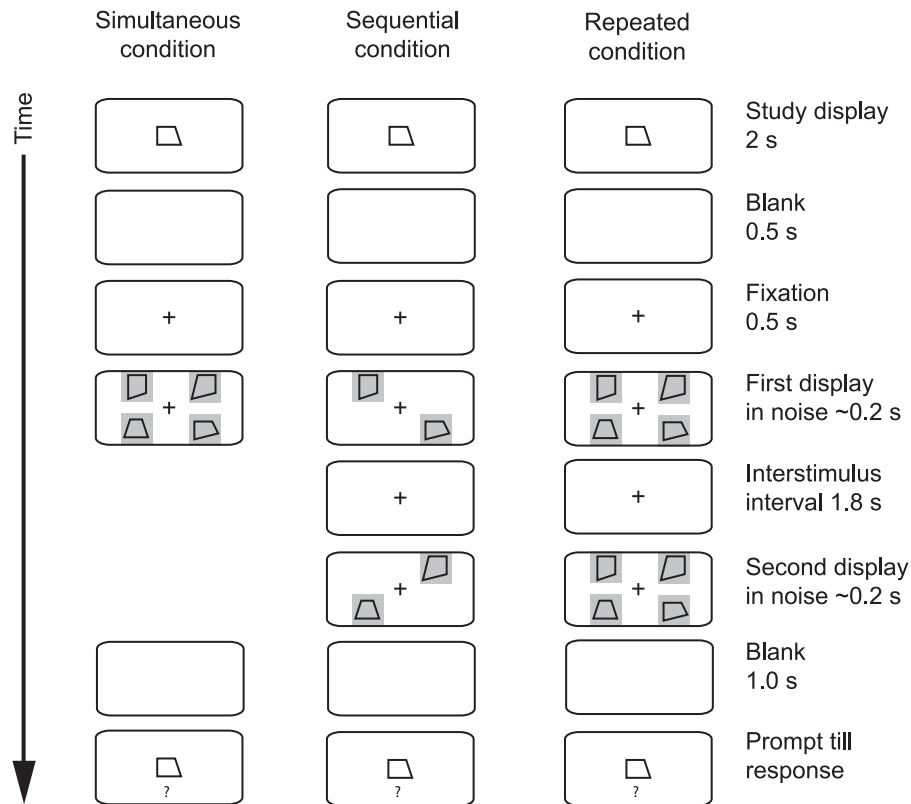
Simultaneous condition

Sequential condition

Repeated condition

Time

+
+
+
+
+
+
+
+
+
+

?
?
?

Study display 2 s

Blank 0.5 s

Fixation 0.5 s

First display in noise ~0.2 s

Interstimulus interval 1.8 s

Second display in noise ~0.2 s

Blank 1.0 s

Prompt till response